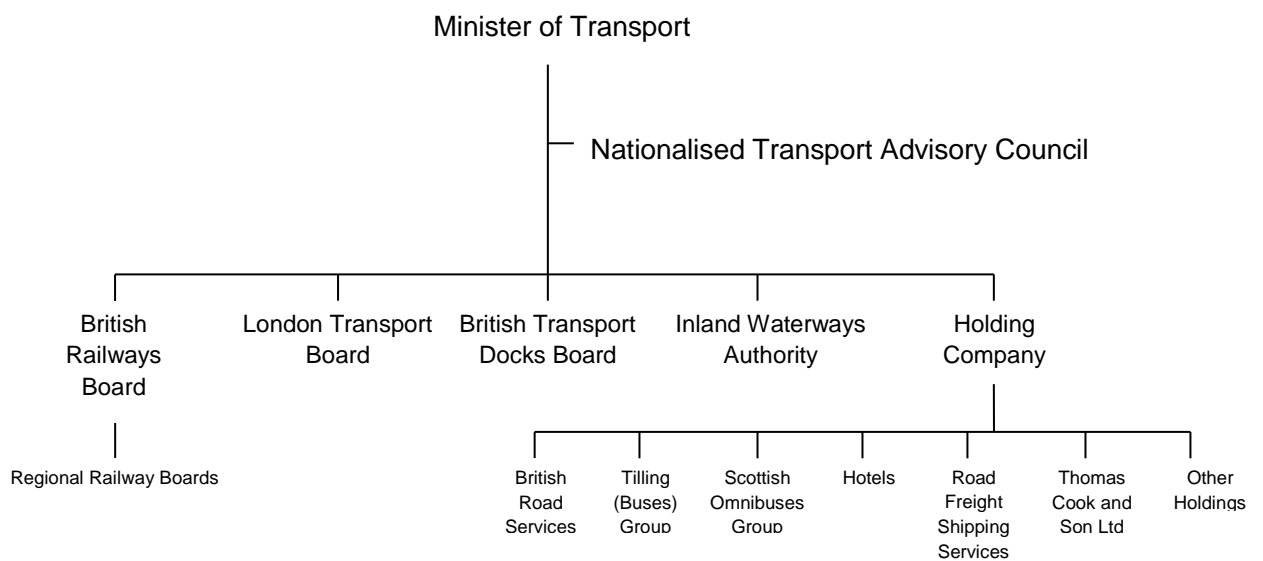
Minister of Transport

Nationalised Transport Advisory Council

British Railways Board

London Transport Board

British Transport Docks Board

Inland Waterways Authority

Holding Company

Regional Railway Boards

British Road Services

Tilling (Buses) Group

Scottish Omnibuses Group

Hotels

Road Freight Shipping Services

Thomas Cook and Son Ltd

Other Holdings